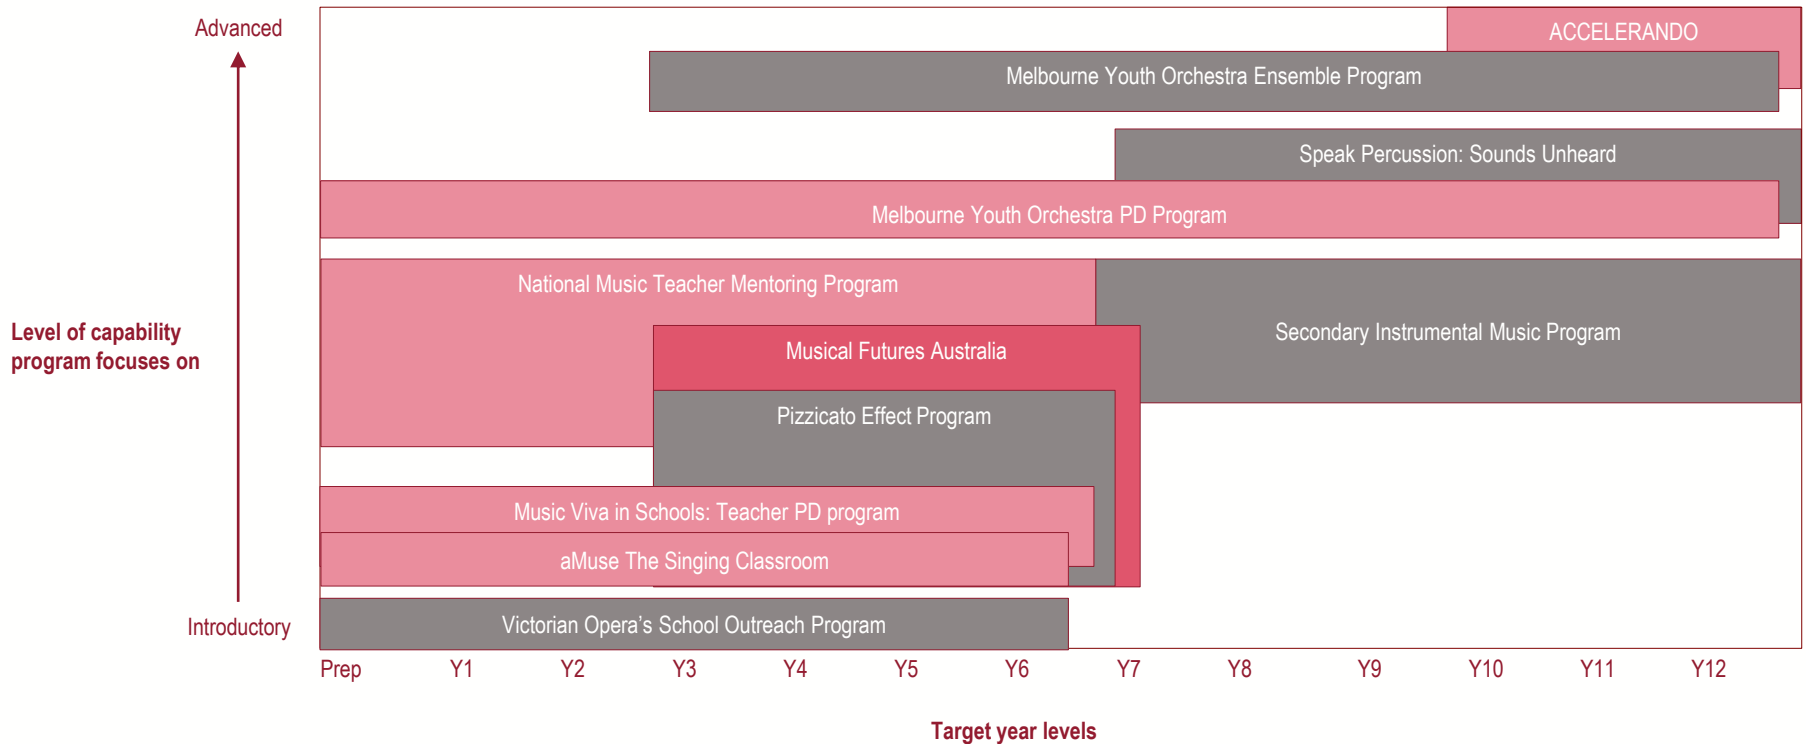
Advanced

Level of capability program focuses on

Introductory

ACCELERANDO

Melbourne Youth Orchestra Ensemble Program

Speak Percussion: Sounds Unheard

Melbourne Youth Orchestra PD Program

National Music Teacher Mentoring Program

Secondary Instrumental Music Program

Musical Futures Australia

Pizzicato Effect Program

Music Viva in Schools: Teacher PD program

aMuse The Singing Classroom

Victorian Opera's School Outreach Program

Prep Y1 Y2 Y3 Y4 Y5 Y6 Y7 Y8 Y9 Y10 Y11 Y12

Target year levels